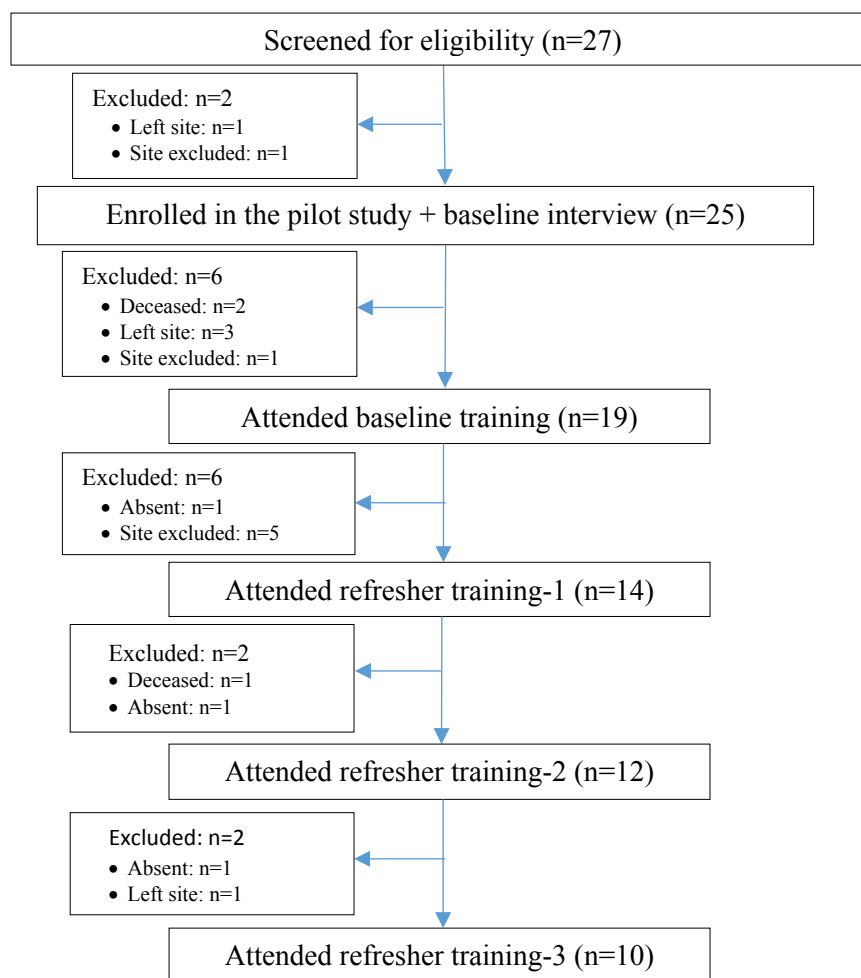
Screened for eligibility (n=27)

Excluded: n=2
- Left site: n=1
- Site excluded: n=1

Enrolled in the pilot study + baseline interview (n=25)

Excluded: n=6
- Deceased: n=2
- Left site: n=3
- Site excluded: n=1

Attended baseline training (n=19)

Excluded: n=6
- Absent: n=1
- Site excluded: n=5

Attended refresher training-1 (n=14)

Excluded: n=2
- Deceased: n=1
- Absent: n=1

Attended refresher training-2 (n=12)

Excluded: n=2
- Absent: n=1
- Left site: n=1

Attended refresher training-3 (n=10)